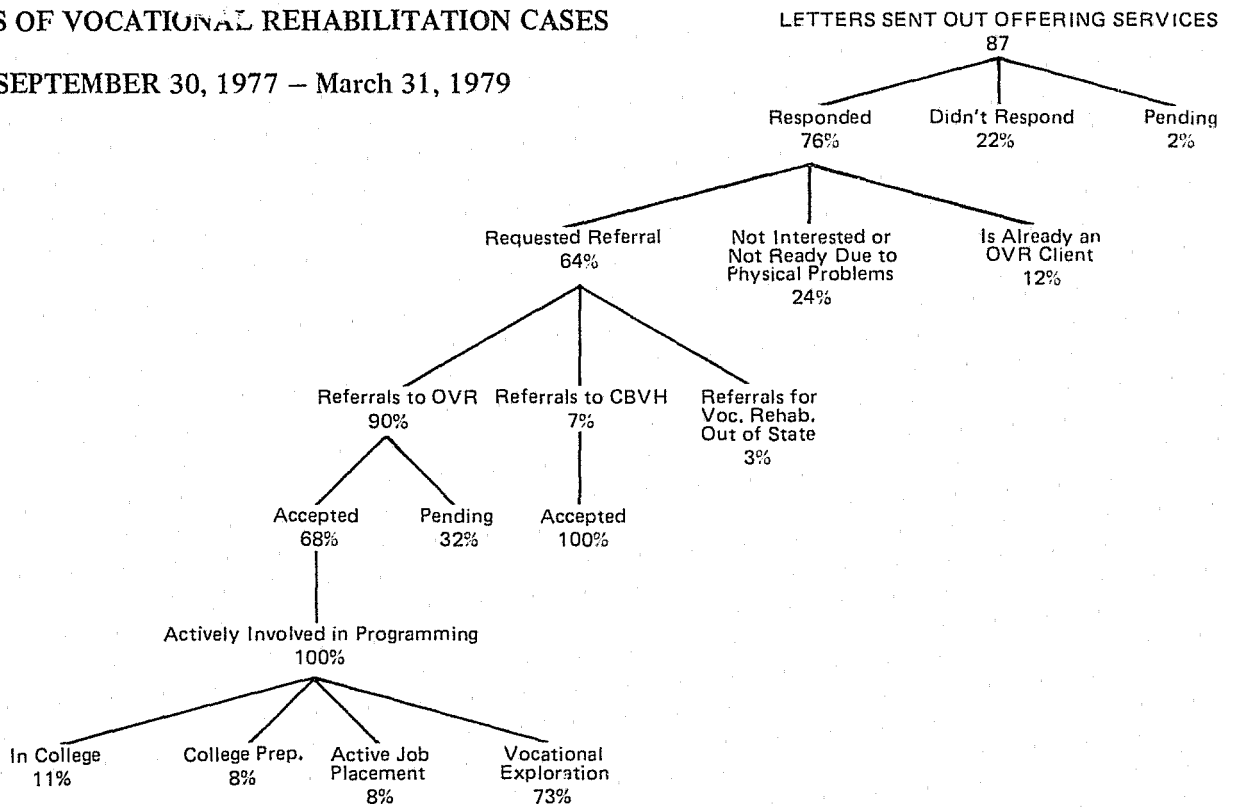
S OF VOCATIONAL REHABILITATION CASES

SEPTEMBER 30, 1977 – March 31, 1979

LETTERS SENT OUT OFFERING SERVICES
87

Responded
76%

Didn't Respond
22%

Pending
2%

Requested Referral
64%

Not Interested or Not Ready Due to Physical Problems
24%

Is Already an OVR Client
12%

Referrals to OVR
90%

Referrals to CBVH
7%

Referrals for Voc. Rehab. Out of State
3%

Accepted
68%

Pending
32%

Accepted
100%

Actively Involved in Programming
100%

In College
11%

College Prep.
8%

Active Job Placement
8%

Vocational Exploration
73%